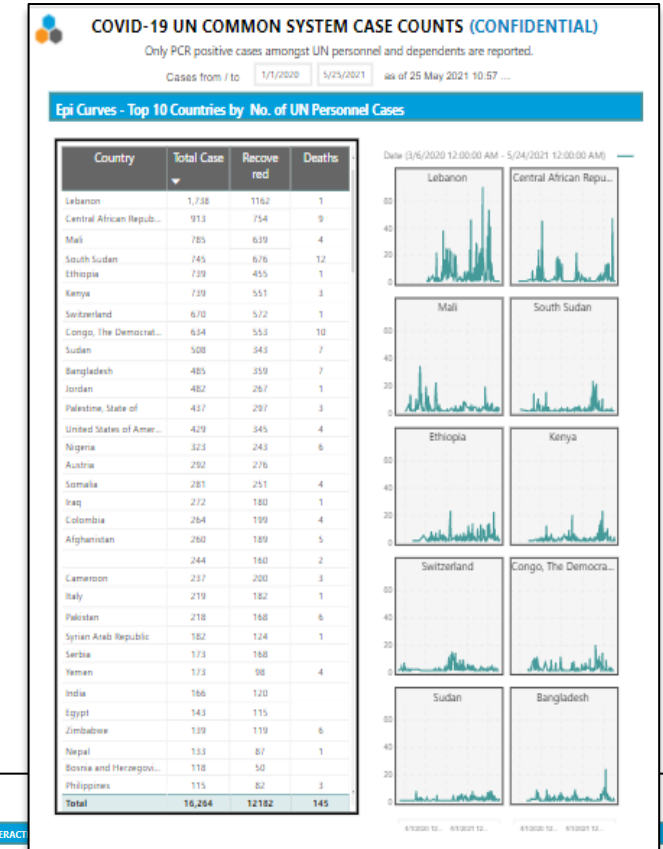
COVID-19 UN COMMON SYSTEM CASE COUNTS (CONFIDENTIAL)

Only PCR positive cases amongst UN personnel and dependents are reported.

Cases from / to 1/1/2020 5/25/2021 as of 25 May 2021 10:57 ...

Epi Curves - Top 10 Countries by No. of UN Personnel Cases

| Country | Total Case | Recovered | Deaths |
|---|---|---|---|
| Lebanon | 1,738 | 1162 | 1 |
| Central African Repub... | 913 | 754 | 9 |
| Mali | 785 | 639 | 4 |
| South Sudan | 745 | 676 | 12 |
| Ethiopia | 739 | 455 | 1 |
| Kenya | 739 | 551 | 3 |
| Switzerland | 670 | 572 | 1 |
| Congo, The Democrat... | 634 | 553 | 10 |
| Sudan | 508 | 343 | 7 |
| Bangladesh | 485 | 359 | 7 |
| Jordan | 482 | 267 | 1 |
| Palestine, State of | 437 | 297 | 3 |
| United States of Amer... | 429 | 345 | 4 |
| Nigeria | 323 | 243 | 6 |
| Austria | 292 | 276 | |
| Somalia | 281 | 251 | 4 |
| Iraq | 272 | 180 | 1 |
| Colombia | 264 | 199 | 4 |
| Afghanistan | 260 | 189 | 5 |
| | 244 | 160 | 2 |
| Cameroon | 237 | 200 | 3 |
| Italy | 219 | 182 | 1 |
| Pakistan | 218 | 168 | 6 |
| Syrian Arab Republic | 182 | 124 | 1 |
| Serbia | 173 | 168 | |
| Yemen | 173 | 98 | 4 |
| India | 166 | 120 | |
| Egypt | 143 | 115 | |
| Zimbabwe | 139 | 119 | 6 |
| Nepal | 133 | 87 | 1 |
| Bosnia and Herzegovi... | 118 | 50 | |
| Philippines | 115 | 82 | 3 |
| Total | 16,264 | 12182 | 145 |

Date (3/6/2020 12:00:00 AM - 5/24/2021 12:00:00 AM)

Lebanon
Central African Repu...
Mali
South Sudan
Ethiopia
Kenya
Switzerland
Congo, The Democra...
Sudan
Bangladesh

80 60 40 20 0

ERACT